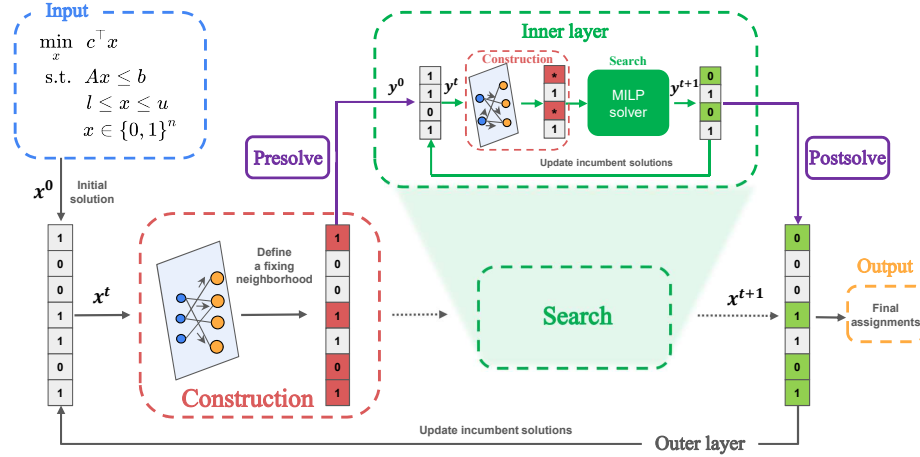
Input

$\min_{x} \quad c^{\top}x$
s.t. $Ax \leq b$
$l \leq x \leq u$
$x \in \{0,1\}^n$

$x^0$ Initial solution

1
0
0
1
1
0
1

$x^t$

Define a fixing neighborhood

Construction

1
0
0
1
1
0
1

Presolve

Inner layer

$y^0$

1
1
0
1

$y^t$

Construction

*
1
*
1

Search

MILP solver

$y^{t+1}$

0
1
0
1

Update incumbent solutions

Postsolve

Search

$x^{t+1}$

0
0
0
1
1
0
1

Output

Final assignments

Update incumbent solutions

Outer layer